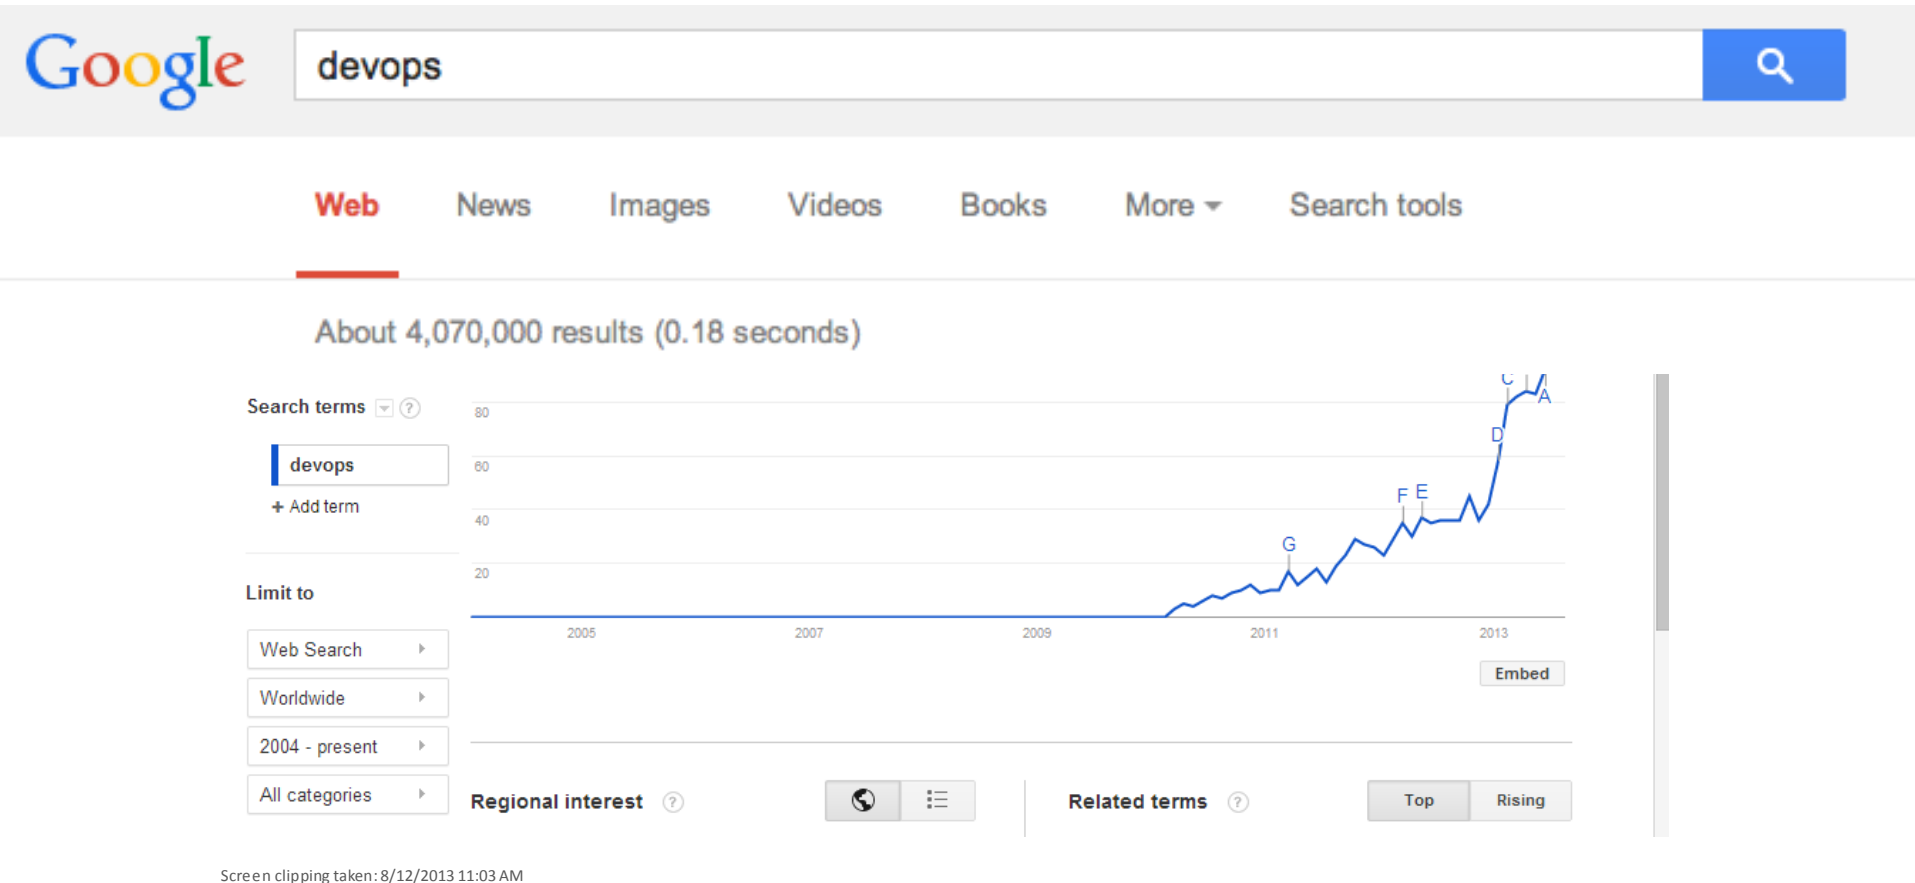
Google

devops

Web News Images Videos Books More Search tools

About 4,070,000 results (0.18 seconds)

Search terms ?

devops

+ Add term

Limit to

Web Search

Worldwide

2004 - present

All categories

80
60
40
20

C A D F E G

2005 2007 2009 2011 2013

Embed

Regional interest ?

Related terms ?

Top Rising

Screen clipping taken: 8/12/2013 11:03 AM